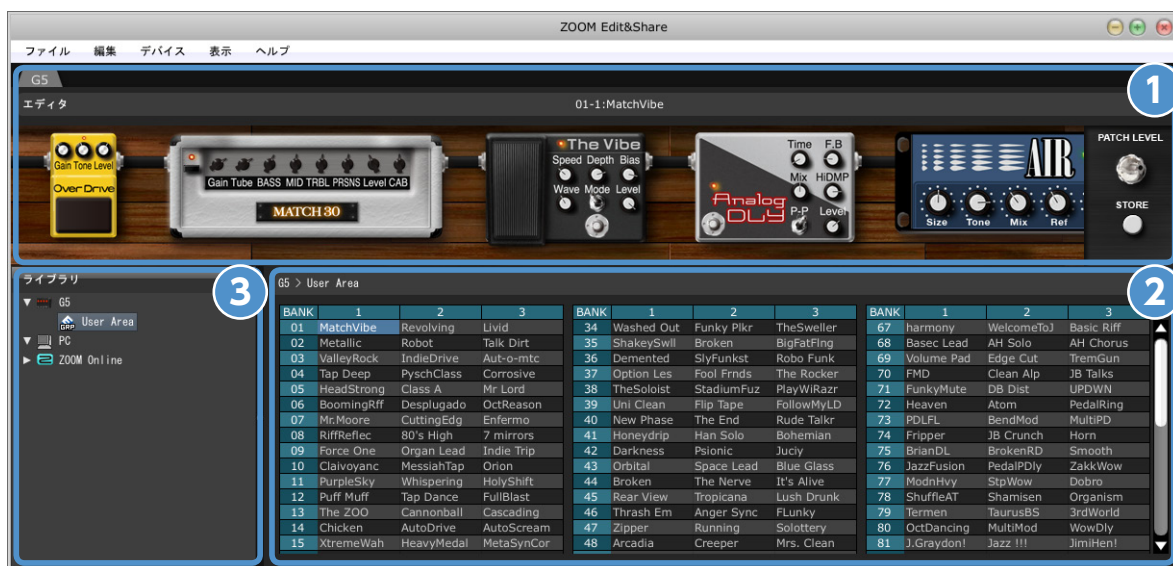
ZOOM Edit&Share

ファイル 編集 デバイス 表示 ヘルプ

G5

エディタ

01-1:MatchVibe

1

Gain Tone Level
Over Drive

Gain Tube BASS MID TRBL PRSNS Level CAB
MATCH 30

The Vibe
Speed Depth Bias
Wave Mode Level

Time F.B
Mix HiDMP
P-P Level
Analog DLY

AIR
Size Tone Mix Ref

PATCH LEVEL
STORE

ライブラリ

3

G5
User Area
PC
ZOOM Online

G5 > User Area

2

| BANK | 1 | 2 | 3 |
|---|---|---|---|
| 01 | MatchVibe | Revolving | Livid |
| 02 | Metallic | Robot | Talk Dirt |
| 03 | ValleyRock | IndieDrive | Aut-o-mtc |
| 04 | Tap Deep | PyschClass | Corrosive |
| 05 | HeadStrong | Class A | Mr Lord |
| 06 | BoomingRff | Desplugado | OctReason |
| 07 | Mr.Moore | CuttingEdg | Enfermo |
| 08 | RiffReflec | 80's High | 7 mirrors |
| 09 | Force One | Organ Lead | Indie Trip |
| 10 | Clairvoyanc | MessiahTap | Orion |
| 11 | PurpleSky | Whispering | HolyShift |
| 12 | Puff Muff | Tap Dance | FullBlast |
| 13 | The ZOO | Cannonball | Cascading |
| 14 | Chicken | AutoDrive | AutoScream |
| 15 | XtremeWah | HeavyMedal | MetaSynCor |

| BANK | 1 | 2 | 3 |
|---|---|---|---|
| 34 | Washed Out | Funky Plkr | TheSweller |
| 35 | ShakeySwll | Broken | BigFatFlng |
| 36 | Demented | SlyFunkst | Robo Funk |
| 37 | Option Les | Fool Frnds | The Rocker |
| 38 | TheSoloist | StadiumFuz | PlayWiRazr |
| 39 | Uni Clean | Flip Tape | FollowMyLD |
| 40 | New Phase | The End | Rude Talkr |
| 41 | Honeydrip | Han Solo | Bohemian |
| 42 | Darkness | Psionic | Juciy |
| 43 | Orbital | Space Lead | Blue Glass |
| 44 | Broken | The Nerve | It's Alive |
| 45 | Rear View | Tropicana | Lush Drunk |
| 46 | Thrash Em | Anger Sync | FLunky |
| 47 | Zipper | Running | Solottery |
| 48 | Arcadia | Creeper | Mrs. Clean |

| BANK | 1 | 2 | 3 |
|---|---|---|---|
| 67 | harmony | WelcomeToJ | Basic Riff |
| 68 | Basec Lead | AH Solo | AH Chorus |
| 69 | Volume Pad | Edge Cut | TremGun |
| 70 | FMD | Clean Alp | JB Talks |
| 71 | FunkyMute | DB Dist | UPDWN |
| 72 | Heaven | Atom | PedalRing |
| 73 | PDLFL | BendMod | MultiPD |
| 74 | Fripper | JB Crunch | Horn |
| 75 | BrianDL | BrokenRD | Smooth |
| 76 | JazzFusion | PedalPDly | ZakkWow |
| 77 | ModnHvy | StpWow | Dobro |
| 78 | ShuffleAT | Shamisen | Organism |
| 79 | Termen | TaurusBS | 3rdWorld |
| 80 | OctDancing | MultiMod | WowDly |
| 81 | J.Graydon! | Jazz !!! | JimiHen! |